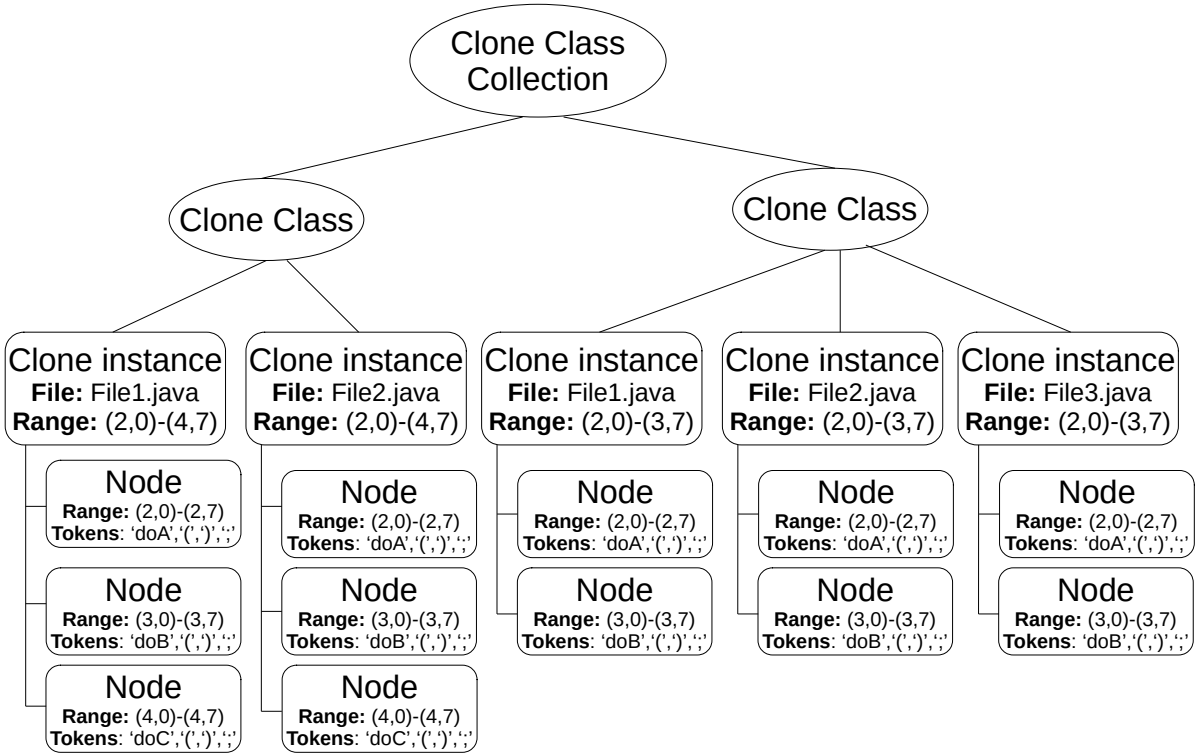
Clone Class Collection

Clone Class

Clone Class

Clone instance
File: File1.java
Range: (2,0)-(4,7)

Node
Range: (2,0)-(2,7)
Tokens: ‘doA’,‘(’,‘)’,‘;’

Node
Range: (3,0)-(3,7)
Tokens: ‘doB’,‘(’,‘)’,‘;’

Node
Range: (4,0)-(4,7)
Tokens: ‘doC’,‘(’,‘)’,‘;’

Clone instance
File: File2.java
Range: (2,0)-(4,7)

Node
Range: (2,0)-(2,7)
Tokens: ‘doA’,‘(’,‘)’,‘;’

Node
Range: (3,0)-(3,7)
Tokens: ‘doB’,‘(’,‘)’,‘;’

Node
Range: (4,0)-(4,7)
Tokens: ‘doC’,‘(’,‘)’,‘;’

Clone instance
File: File1.java
Range: (2,0)-(3,7)

Node
Range: (2,0)-(2,7)
Tokens: ‘doA’,‘(’,‘)’,‘;’

Node
Range: (3,0)-(3,7)
Tokens: ‘doB’,‘(’,‘)’,‘;’

Clone instance
File: File2.java
Range: (2,0)-(3,7)

Node
Range: (2,0)-(2,7)
Tokens: ‘doA’,‘(’,‘)’,‘;’

Node
Range: (3,0)-(3,7)
Tokens: ‘doB’,‘(’,‘)’,‘;’

Clone instance
File: File3.java
Range: (2,0)-(3,7)

Node
Range: (2,0)-(2,7)
Tokens: ‘doA’,‘(’,‘)’,‘;’

Node
Range: (3,0)-(3,7)
Tokens: ‘doB’,‘(’,‘)’,‘;’